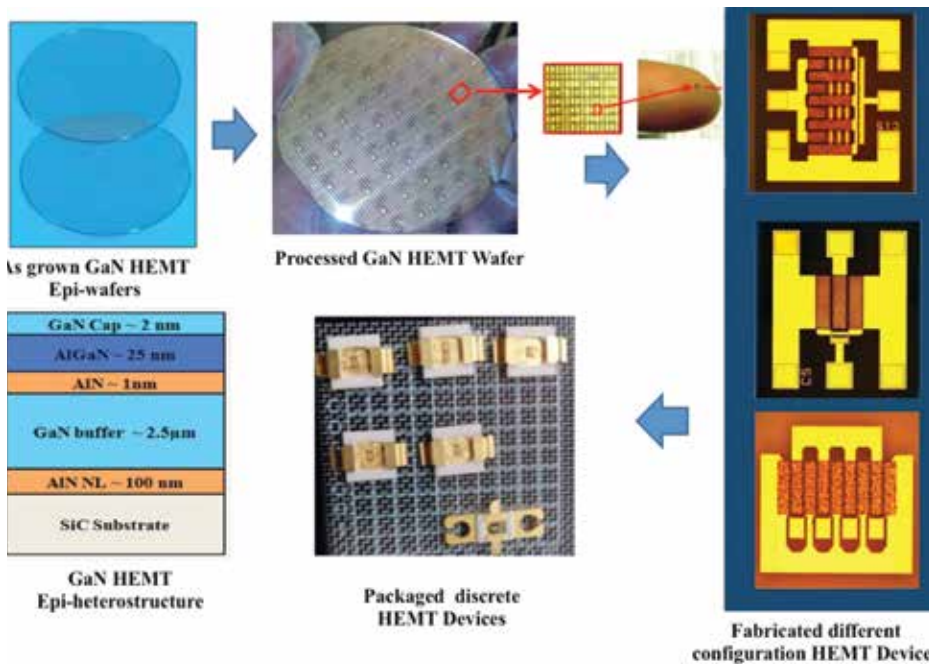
As grown GaN HEMT Epi-wafers

Processed GaN HEMT Wafer

GaN Cap ~ 2 nm

AlGaN ~ 25 nm

AlN ~ 1nm

GaN buffer ~ 2.5µm

AlN NL ~ 100 nm

SiC Substrate

GaN HEMT Epi-heterostructure

Packaged discrete HEMT Devices

Fabricated different configuration HEMT Device